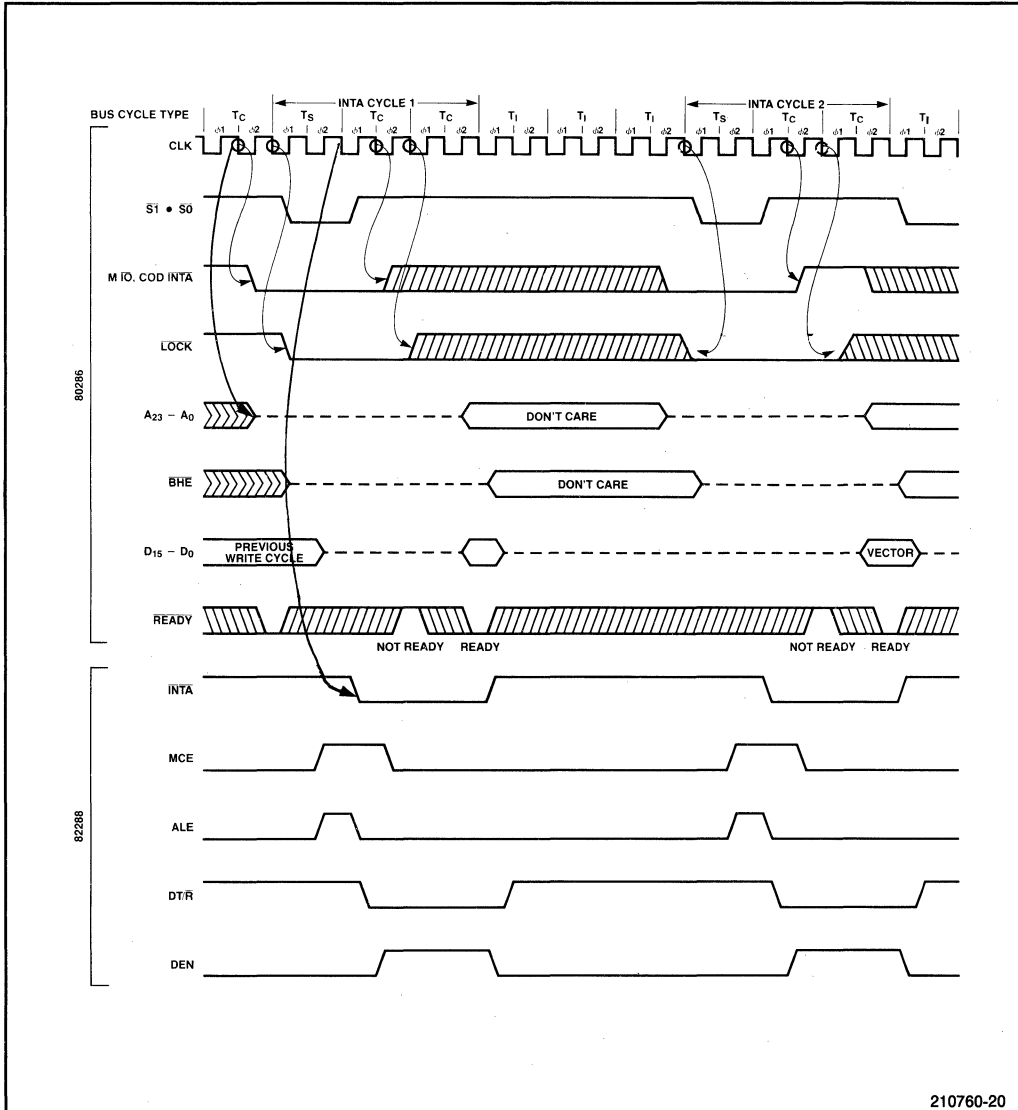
BUS CYCLE TYPE $T_C$ INTA CYCLE 1 $T_S$ $T_C$ $T_C$ $T_I$ $T_I$ $T_I$ INTA CYCLE 2 $T_S$ $T_C$ $T_C$ $T_I$

$\phi1$ $\phi2$ $\phi1$ $\phi2$ $\phi1$ $\phi2$ $\phi1$ $\phi2$ $\phi1$ $\phi2$ $\phi1$ $\phi2$ $\phi1$ $\phi2$ $\phi1$ $\phi2$ $\phi1$ $\phi2$ $\phi1$ $\phi2$ $\phi1$ $\phi2$

CLK

$\overline{S1} \bullet \overline{S0}$

M $\overline{IO}$, COD $\overline{INTA}$

$\overline{LOCK}$

80286

$A_{23} - A_0$

DON'T CARE

$\overline{BHE}$

DON'T CARE

$D_{15} - D_0$

PREVIOUS WRITE CYCLE

VECTOR

$\overline{READY}$

NOT READY READY NOT READY READY

$\overline{INTA}$

MCE

82288

ALE

DT/$\overline{R}$

DEN

210760-20